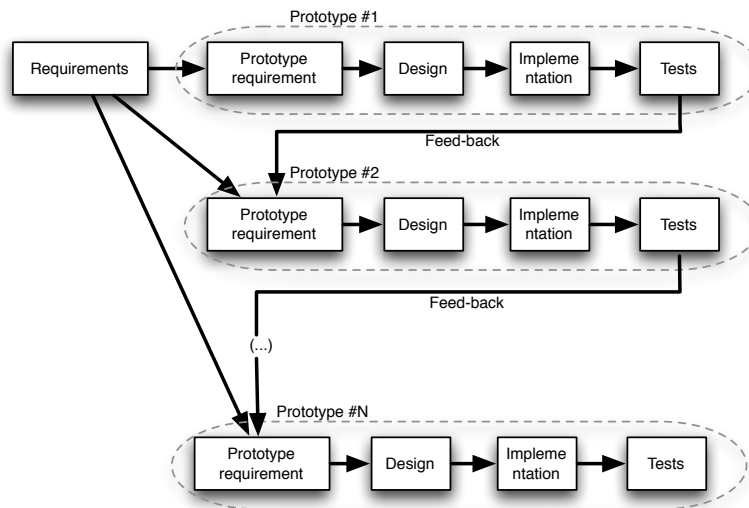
Prototype #1

Requirements

Prototype requirement

Design

Impleme ntation

Tests

Feed-back

Prototype #2

Prototype requirement

Design

Impleme ntation

Tests

Feed-back

(...)

Prototype #N

Prototype requirement

Design

Impleme ntation

Tests